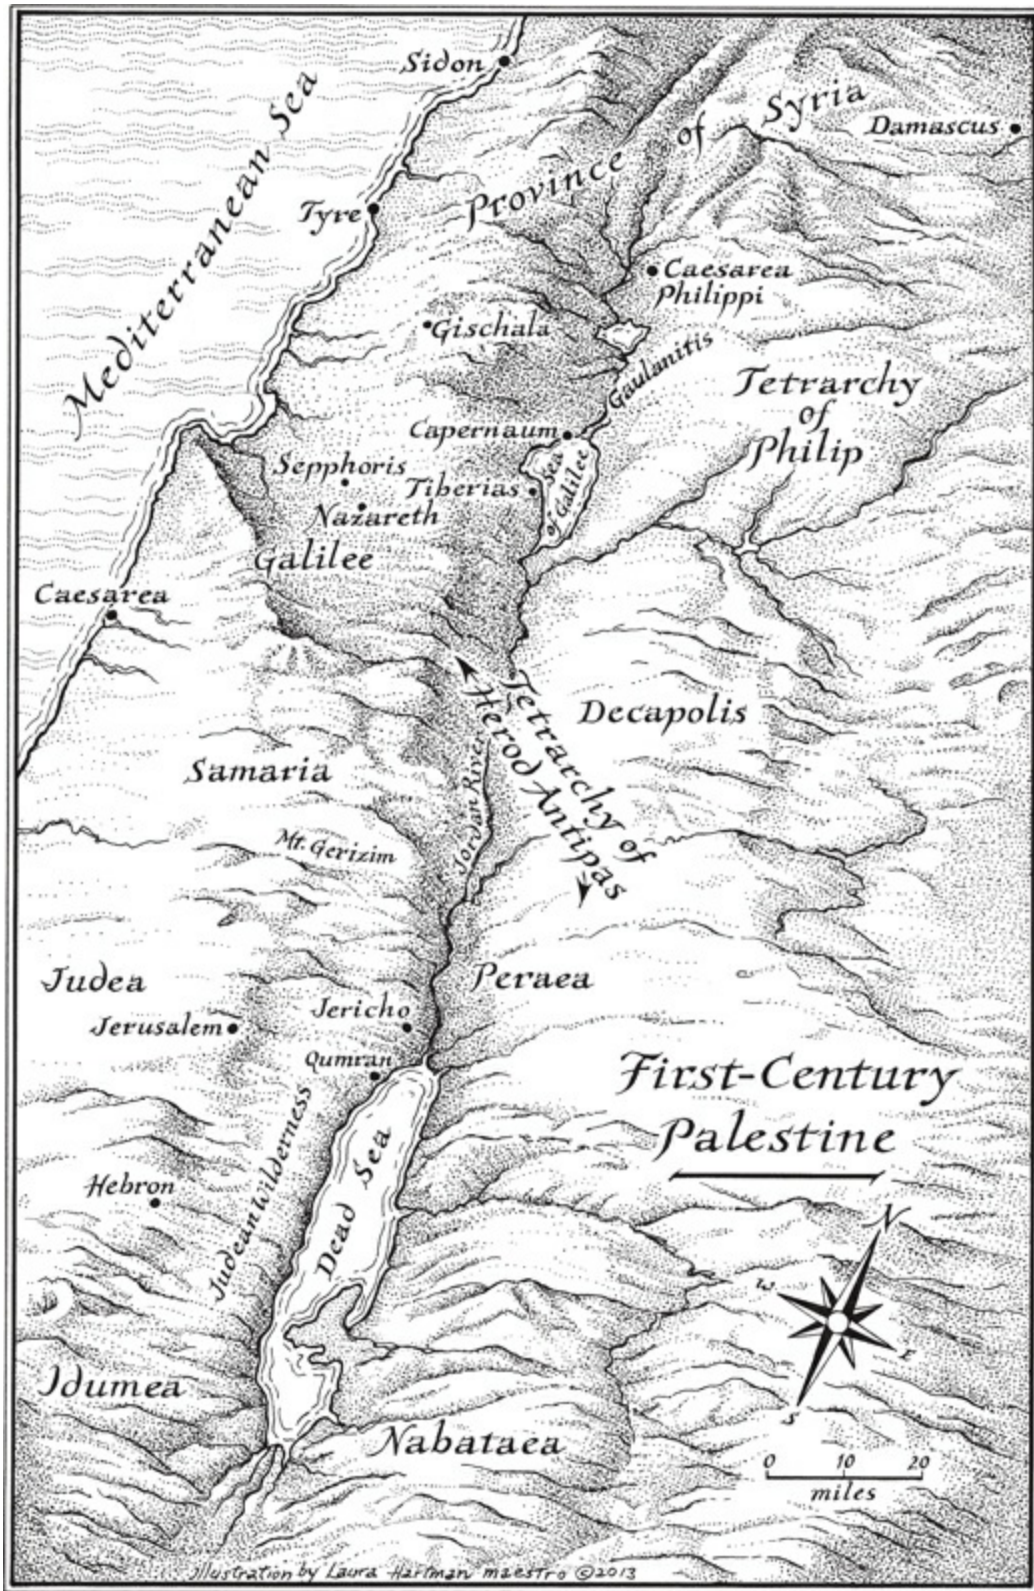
Sidon
Mediterranean Sea
Province of Syria
Damascus
Tyre
Caesarea Philippi
Gischala
Gaulanitis
Tetrarchy of Philip
Capernaum
Sepphoris
Tiberias
Sea of Galilee
Nazareth
Galilee
Caesarea
Tetrarchy of Herod Antipas
Decapolis
Samaria
Jordan River
Mt. Gerizim
Judea
Peraea
Jerusalem
Jericho
Qumran
First-Century Palestine
Judean Wilderness
Dead Sea
Hebron
N
W
E
S
Idumea
Nabataea
0 10 20
miles
Illustration by Laura Hartman Maestro ©2013